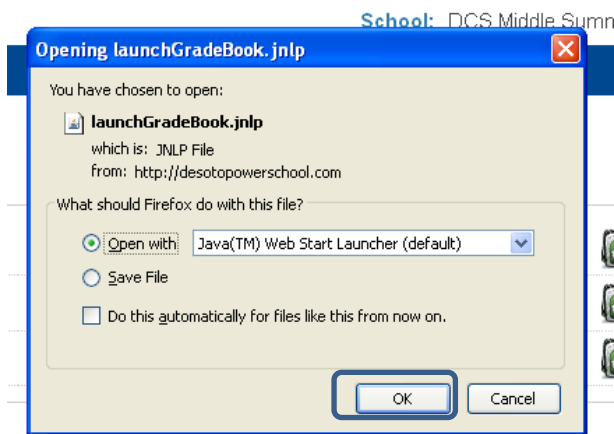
School: DCS Middle Sumn

Opening launchGradeBook.jnlp

You have chosen to open:

launchGradeBook.jnlp

which is: JNLP File

from: http://desotopowerschool.com

What should Firefox do with this file?

Open with Java(TM) Web Start Launcher (default)

Save File

Do this automatically for files like this from now on.

OK

Cancel